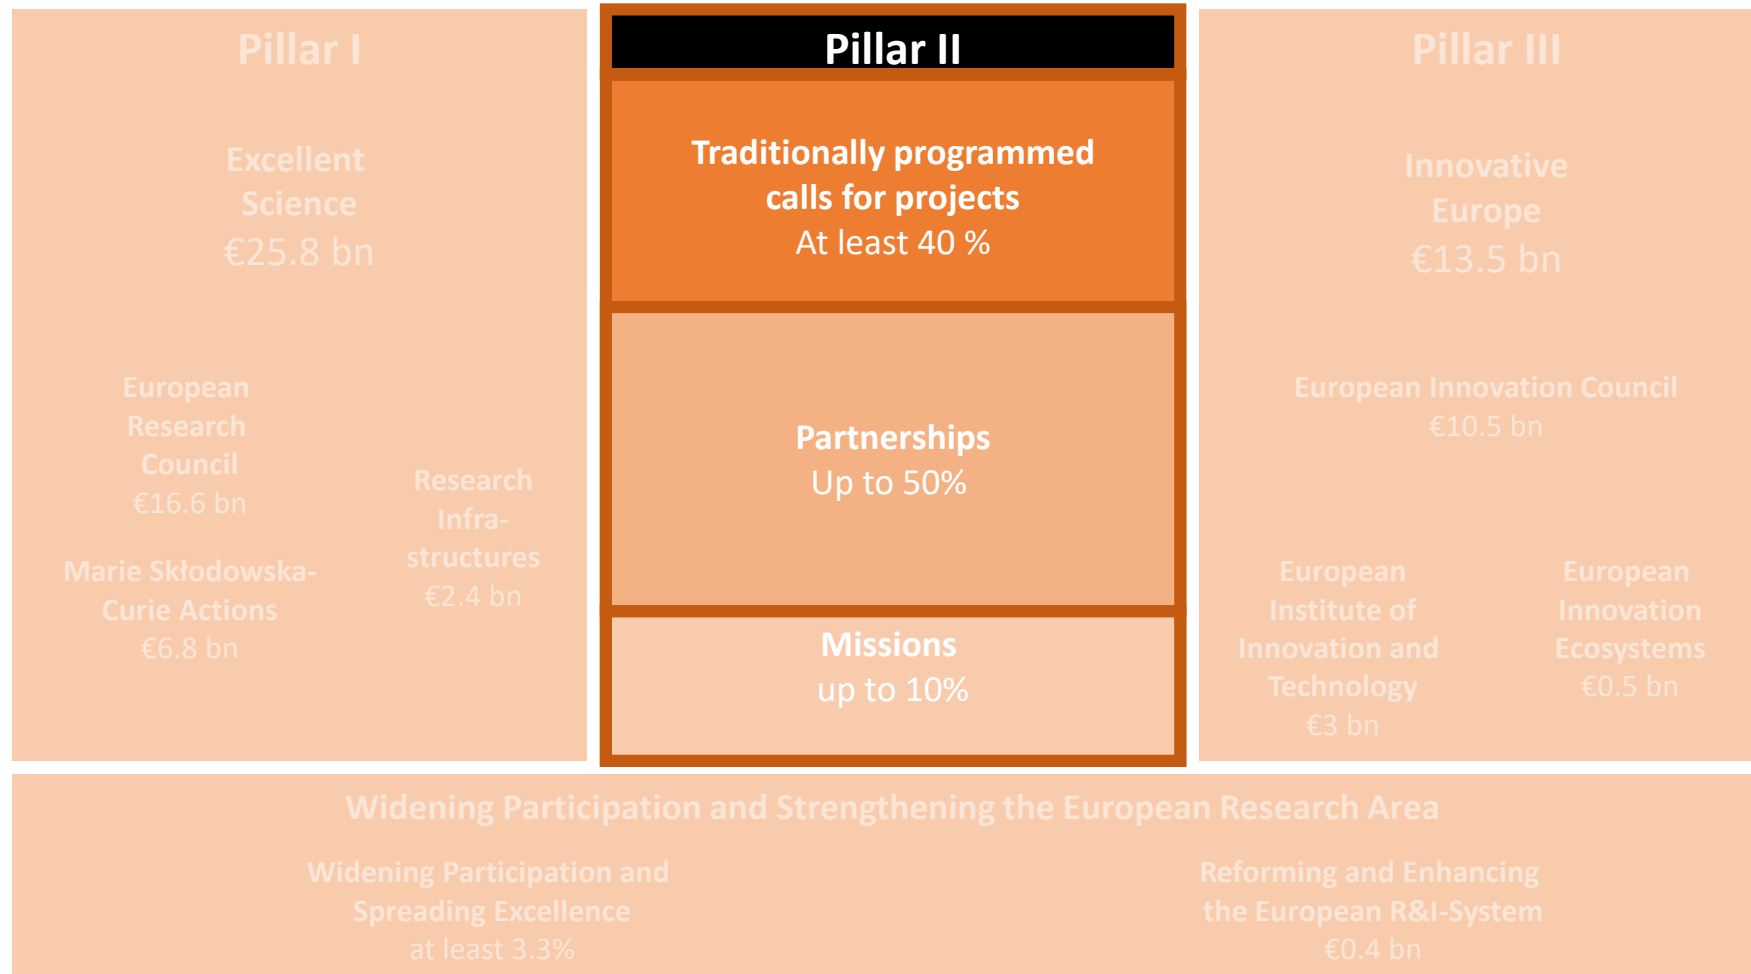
Pillar I

Excellent Science
€25.8 bn

European Research Council
€16.6 bn

Marie Skłodowska-Curie Actions
€6.8 bn

Research Infrastructures
€2.4 bn

Pillar II

Traditionally programmed calls for projects
At least 40 %

Partnerships
Up to 50%

Missions
up to 10%

Pillar III

Innovative Europe
€13.5 bn

European Innovation Council
€10.5 bn

European Institute of Innovation and Technology
€3 bn

European Innovation Ecosystems
€0.5 bn

Widening Participation and Strengthening the European Research Area

Widening Participation and Spreading Excellence
at least 3.3%

Reforming and Enhancing the European R&I-System
€0.4 bn